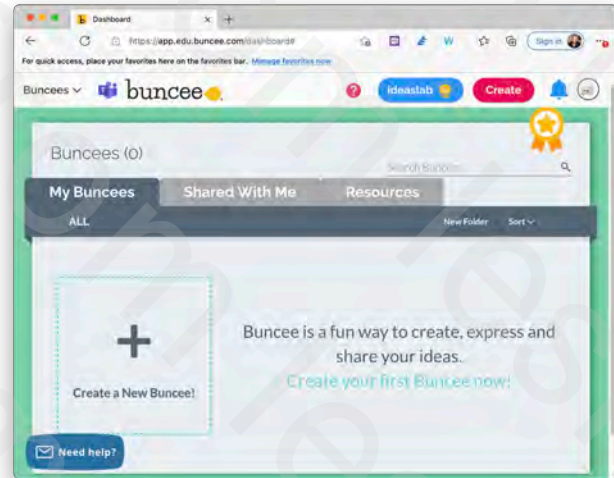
Dashboard

https://app.edu.buncee.com/dashboard#

Sign in

For quick access, place your favorites here on the favorites bar. Manage favorites now

Buncees

buncee

ideaslab

Create

Buncees (0)

Search Buncees

My Buncees

Shared With Me

Resources

ALL

New Folder

Sort

+

Create a New Buncee!

Buncee is a fun way to create, express and share your ideas.

Create your first Buncee now!

Need help?